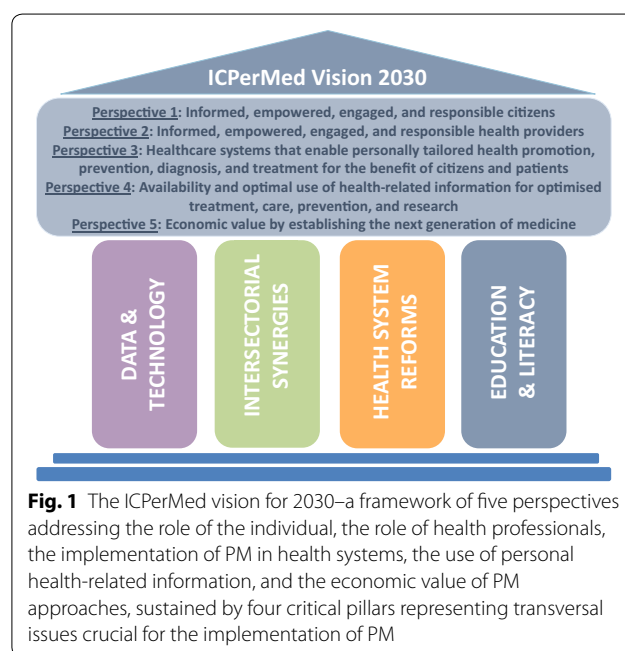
ICPerMed Vision 2030

Perspective 1: Informed, empowered, engaged, and responsible citizens
Perspective 2: Informed, empowered, engaged, and responsible health providers
Perspective 3: Healthcare systems that enable personally tailored health promotion, prevention, diagnosis, and treatment for the benefit of citizens and patients
Perspective 4: Availability and optimal use of health-related information for optimised treatment, care, prevention, and research
Perspective 5: Economic value by establishing the next generation of medicine

DATA & TECHNOLOGY

INTERSECTORIAL SYNERGIES

HEALTH SYSTEM REFORMS

EDUCATION & LITERACY

Fig. 1 The ICPerMed vision for 2030–a framework of five perspectives addressing the role of the individual, the role of health professionals, the implementation of PM in health systems, the use of personal health-related information, and the economic value of PM approaches, sustained by four critical pillars representing transversal issues crucial for the implementation of PM